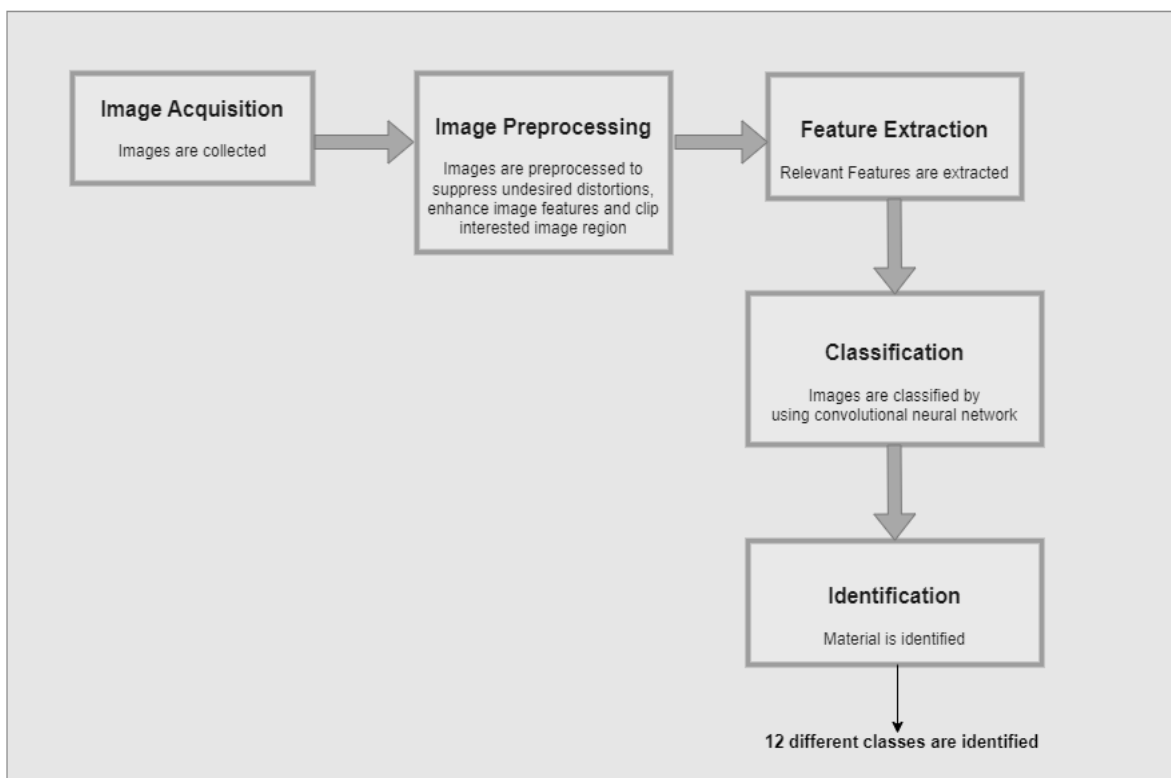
Image Acquisition

Images are collected

Image Preprocessing

Images are preprocessed to suppress undesired distortions, enhance image features and clip interested image region

Feature Extraction

Relevant Features are extracted

Classification

Images are classified by using convolutional neural network

Identification

Material is identified

12 different classes are identified